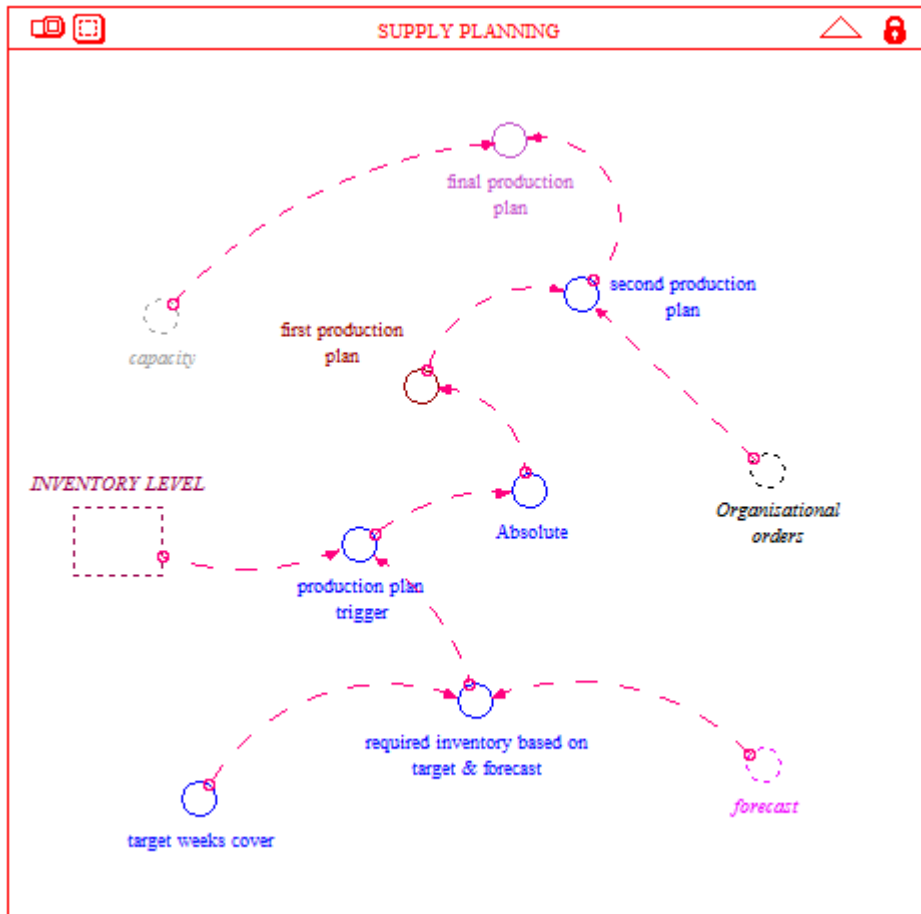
SUPPLY PLANNING

final production plan

second production plan

first production plan

capacity

INVENTORY LEVEL

Absolute

Organisational orders

production plan trigger

required inventory based on target & forecast

forecast

target weeks cover